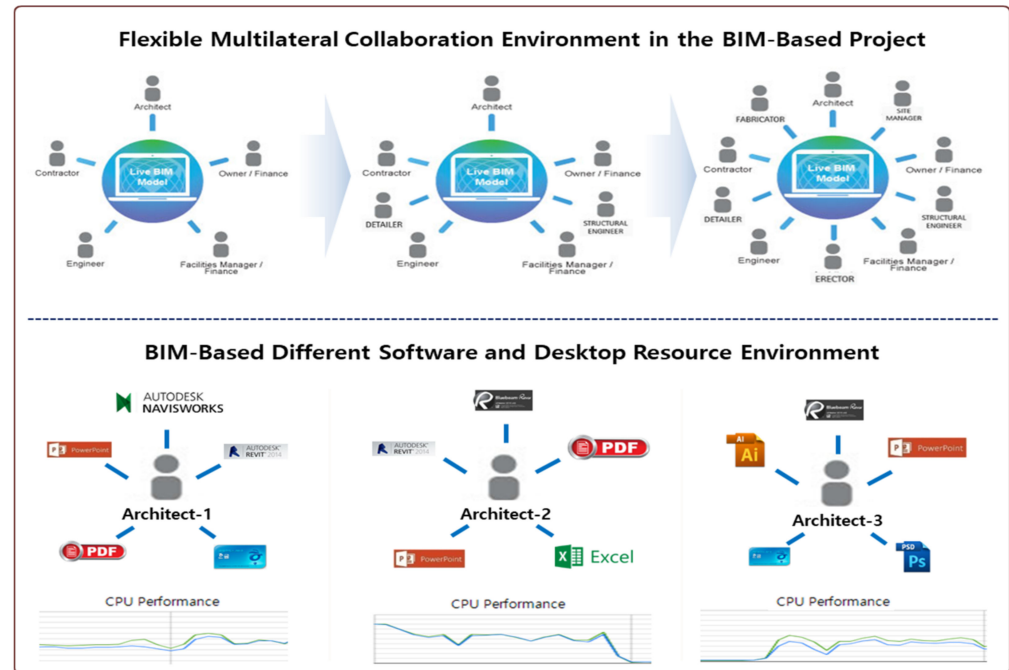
Flexible Multilateral Collaboration Environment in the BIM-Based Project

Architect
Contractor
Live BIM Model
Owner / Finance
Engineer
Facilities Manager / Finance

Architect
Contractor
Live BIM Model
Owner / Finance
DETAILER
STRUCTURAL ENGINEER
Engineer
Facilities Manager / Finance

FABRICATOR
Architect
SITE MANAGER
Contractor
Live BIM Model
Owner / Finance
DETAILER
STRUCTURAL ENGINEER
Engineer
ERECTOR
Facilities Manager / Finance

BIM-Based Different Software and Desktop Resource Environment

AUTODESK NAVISWORKS
PowerPoint
AUTODESK REVIT 2014
Architect-1
PDF

Bluebeam Revu
AUTODESK REVIT 2014
PDF
Architect-2
PowerPoint
Excel

Bluebeam Revu
Ai
PowerPoint
Architect-3
Ps

CPU Performance
CPU Performance
CPU Performance